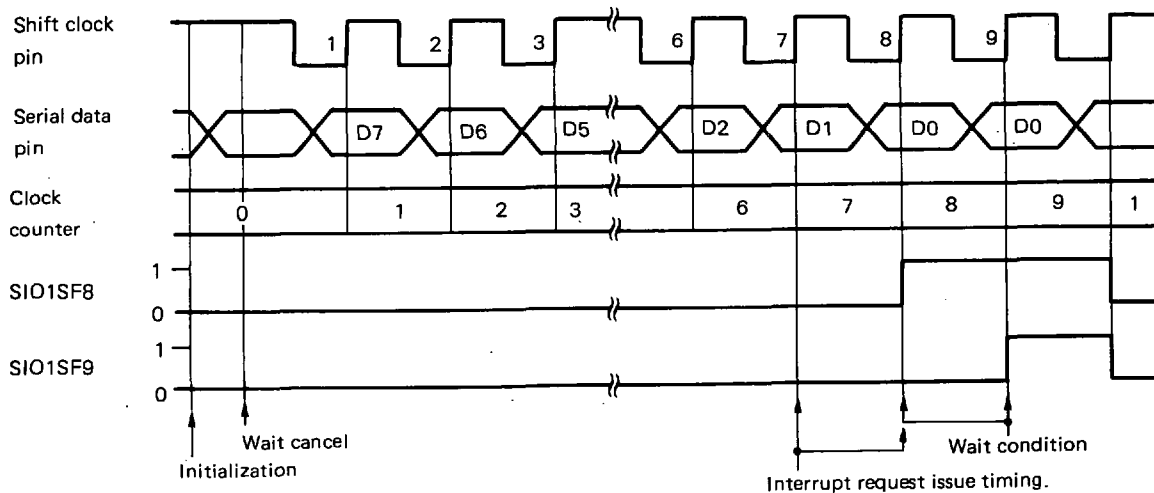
Shift clock pin
1
2
3
6
7
8
9

Serial data pin
D7
D6
D5
D2
D1
D0
D0

Clock counter
0
1
2
3
6
7
8
9
1

SIO1SF8
1
0

SIO1SF9
1
0

Wait cancel
Initialization
Wait condition
Interrupt request issue timing.